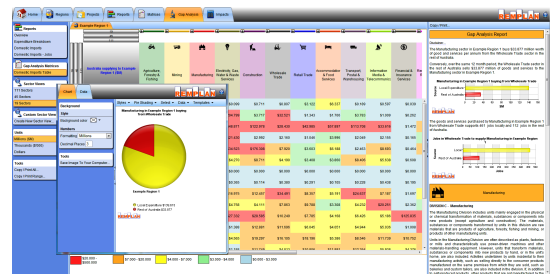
Home Regions Presets Results Matrices Gap Analysis Impacts

Example Region 1

Region
Overview
Expenditure Breakdown
Domestic Imports
Domestic Imports - Jobs
Gap Analysis Matrices
Domestic Imports Table

Sector Views
111 Sectors
All Sectors

Custom Sector View
Create New Sector View

Units
Millions ($M)
Thousands ($000)
Dollars

Tools
Copy (Plain)Al...
Copy (HTML)Imag...

Australian suppliers in Example Region 1 ($M)

Agriculture, Forestry & Fishing
Mining
Manufacturing
Electricity, Gas, Water & Waste Services
Construction
Wholesale Trade
Retail Trade
Accommodation & Food Services
Transport, Postal & Warehousing
Information Media & Telecommunications
Financial & Insurance Services

Chart Data

Background
Style
Numbers
Formatting Millions
Decimal Places 1
Tools
Send Image To Your Computer...

Manufacturing in Example Region 1 buying from Wholesale Trade

Example Region 1

Local Expenditure $13.8 M
Rest of Australia $35.5 M

$0.000 - $20.000
$7.000 - $20.000
$4.000 - $7.000
$2.000 - $4.000
$0 - $2.000

Copy Plain

Gap Analysis Report

Overview
The Manufacturing sector in Example Region 1 buys $35.477 million worth of good and services per annum from the Wholesale Trade sector in the rest of Australia.

Conversely, over the same 12 month period, the Wholesale Trade sector in the rest of Australia sells $35.477 million of goods and services to the Manufacturing sector in Example Region 1.

Manufacturing in Example Region 1 buying from Wholesale Trade

Local expenditure
Rest of Australia

The goods and services purchased by Manufacturing in Example Region 1 from Wholesale Trade supports 97 jobs locally and 231 jobs in the rest of Australia.

Jobs in Wholesale Trade to supply Manufacturing in Example Region 1

Local
Rest of Australia

Manufacturing

Introduction — Manufacturing
The Manufacturing Division includes units mainly engaged in the physical or chemical transformation of materials, substances or components into new products (except agriculture and construction). The materials, substances or components transformed by units in this division are raw materials that are products of agriculture, forestry, fishing and mining, or products of other manufacturing units.